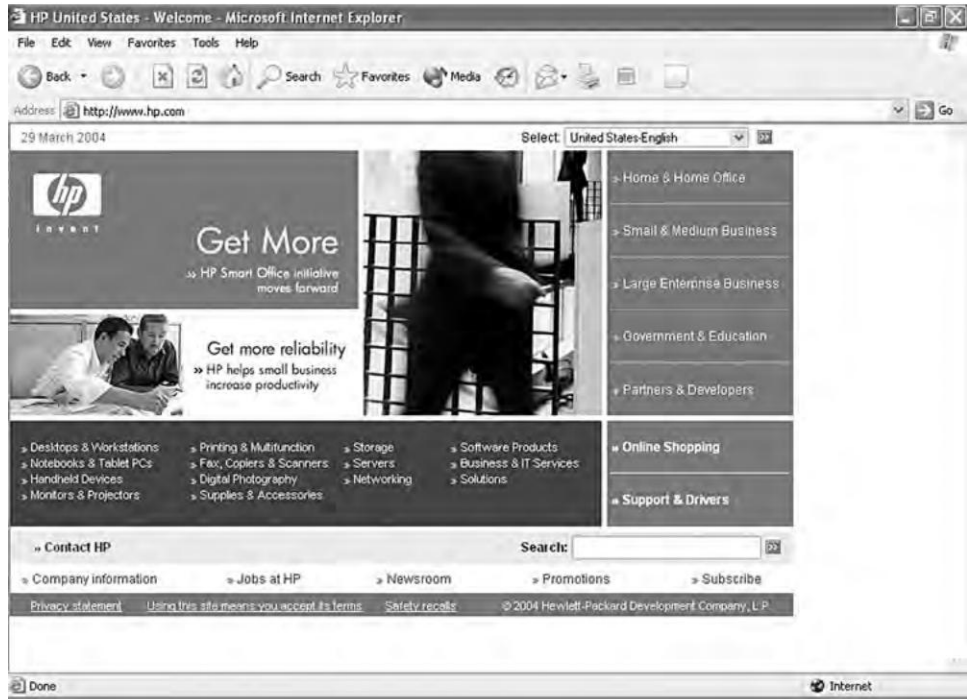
HP United States - Welcome - Microsoft Internet Explorer

File Edit View Favorites Tools Help

Back Search Favorites Media

Address http://www.hp.com Go

29 March 2004

Select: United States-English

invent

Get More

» HP Smart Office initiative moves forward

Get more reliability

» HP helps small business increase productivity

» Home & Home Office

» Small & Medium Business

» Large Enterprise Business

» Government & Education

» Partners & Developers

» Desktops & Workstations
» Notebooks & Tablet PCs
» Handheld Devices
» Monitors & Projectors

» Printing & Multifunction
» Fax, Copiers & Scanners
» Digital Photography
» Supplies & Accessories

» Storage
» Servers
» Networking

» Software Products
» Business & IT Services
» Solutions

» Online Shopping

» Support & Drivers

» Contact HP

Search:

» Company information » Jobs at HP » Newsroom » Promotions » Subscribe

Privacy statement Using this site means you accept its terms Safety recalls © 2004 Hewlett-Packard Development Company, L.P.

Done

Internet